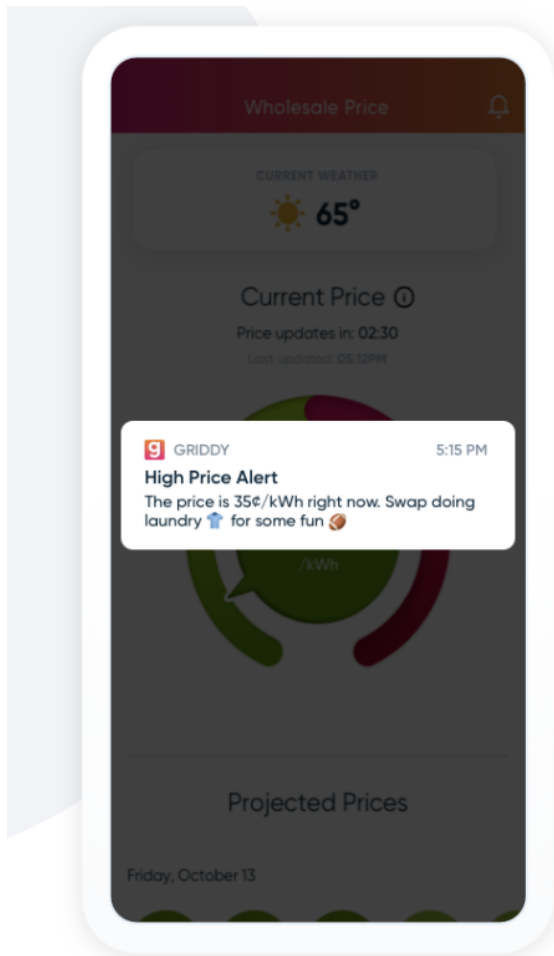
Wholesale Price

CURRENT WEATHER
65°

Current Price

Price updates in: 02:30
Last updated: 05:12PM

GRIDDY 5:15 PM
High Price Alert
The price is 35¢/kWh right now. Swap doing laundry 👕 for some fun 🏈

/kWh

Projected Prices

Friday, October 13